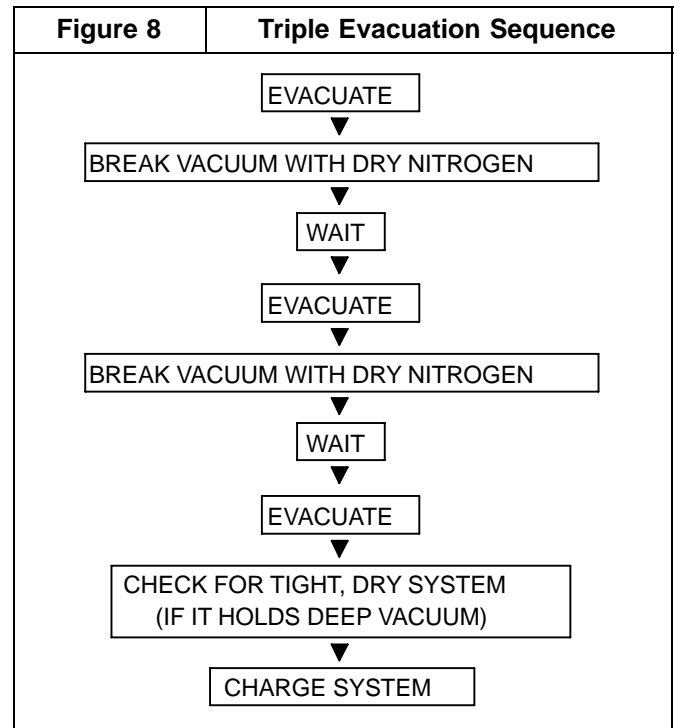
| Figure 8 | Triple Evacuation Sequence |
|---|---|

EVACUATE

BREAK VACUUM WITH DRY NITROGEN

WAIT

EVACUATE

BREAK VACUUM WITH DRY NITROGEN

WAIT

EVACUATE

CHECK FOR TIGHT, DRY SYSTEM (IF IT HOLDS DEEP VACUUM)

CHARGE SYSTEM